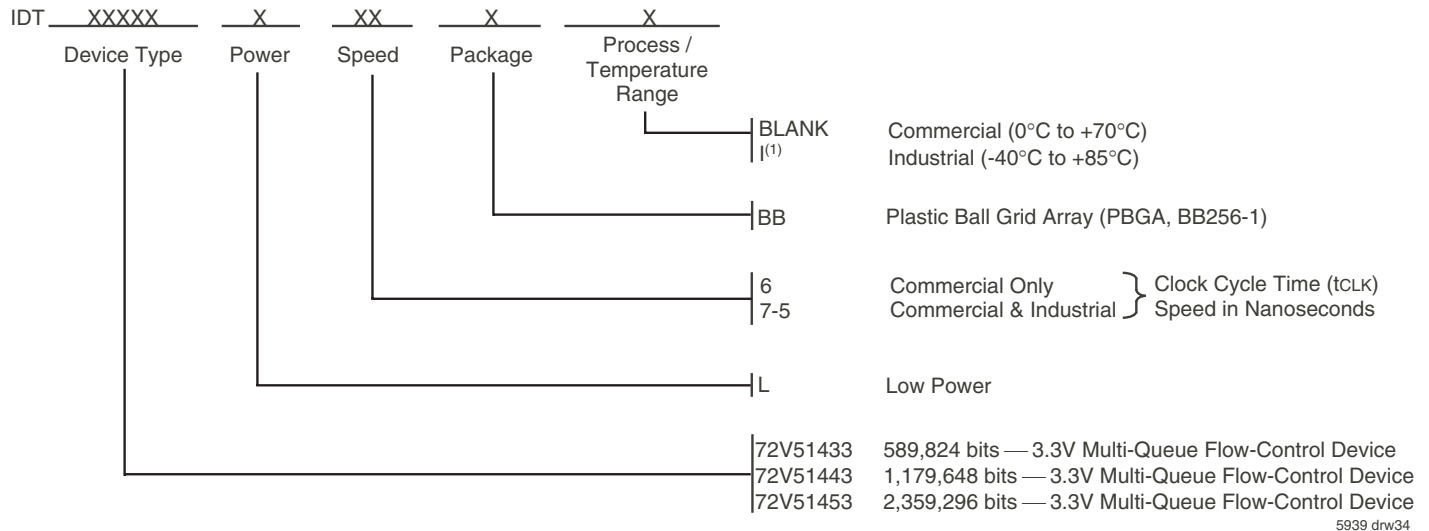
IDT XXXXX X XX X X

Device Type Power Speed Package Process / Temperature Range

BLANK Commercial (0°C to +70°C)
I$^{(1)}$ Industrial (-40°C to +85°C)

BB Plastic Ball Grid Array (PBGA, BB256-1)

6 Commercial Only
7-5 Commercial & Industrial
Clock Cycle Time (tCLK) Speed in Nanoseconds

L Low Power

72V51433 589,824 bits — 3.3V Multi-Queue Flow-Control Device
72V51443 1,179,648 bits — 3.3V Multi-Queue Flow-Control Device
72V51453 2,359,296 bits — 3.3V Multi-Queue Flow-Control Device

5939 drw34